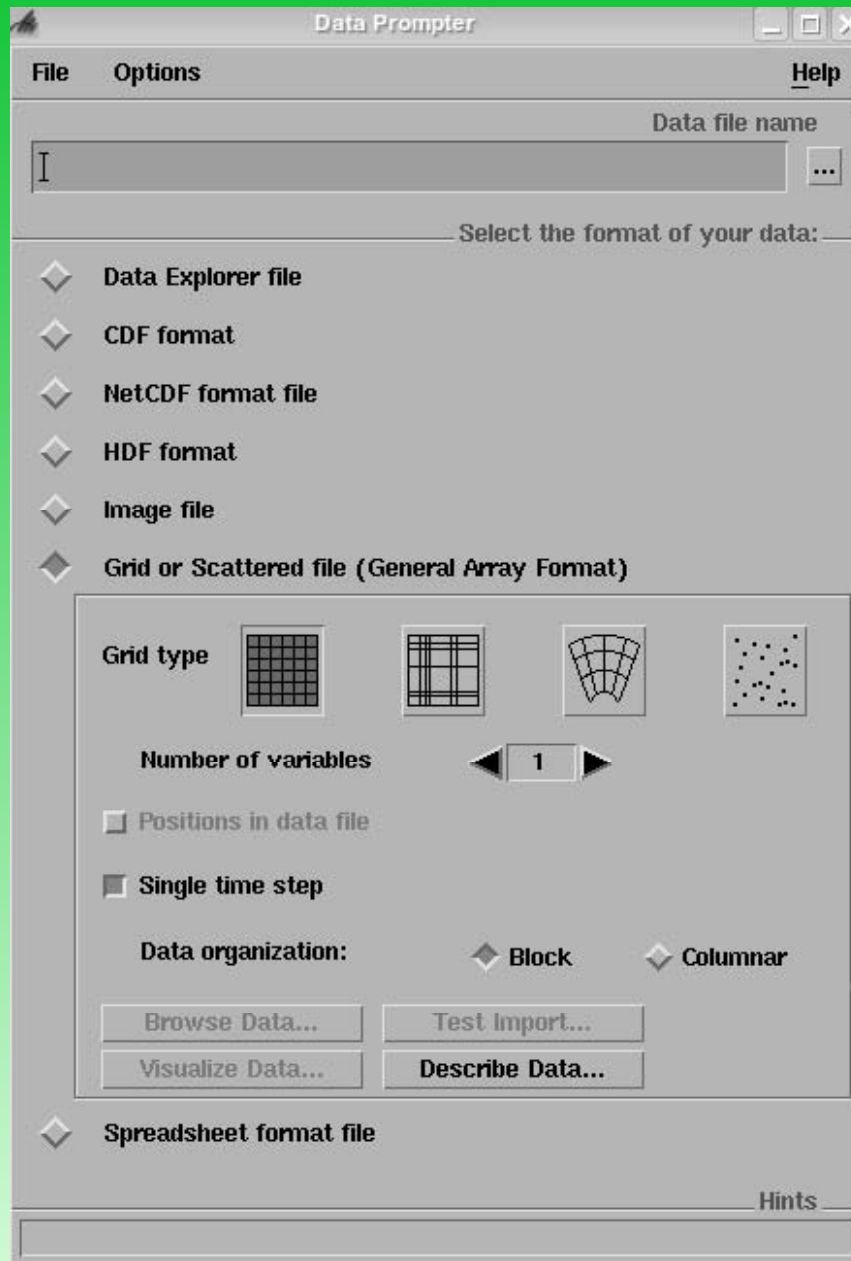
Data Prompter

File Options Help

Data file name

...

Select the format of your data:

Data Explorer file

CDF format

NetCDF format file

HDF format

Image file

Grid or Scattered file (General Array Format)

Grid type

Number of variables 1

Positions in data file

Single time step

Data organization: Block Columnar

Browse Data... Test Import...

Visualize Data... Describe Data...

Spreadsheet format file

Hints